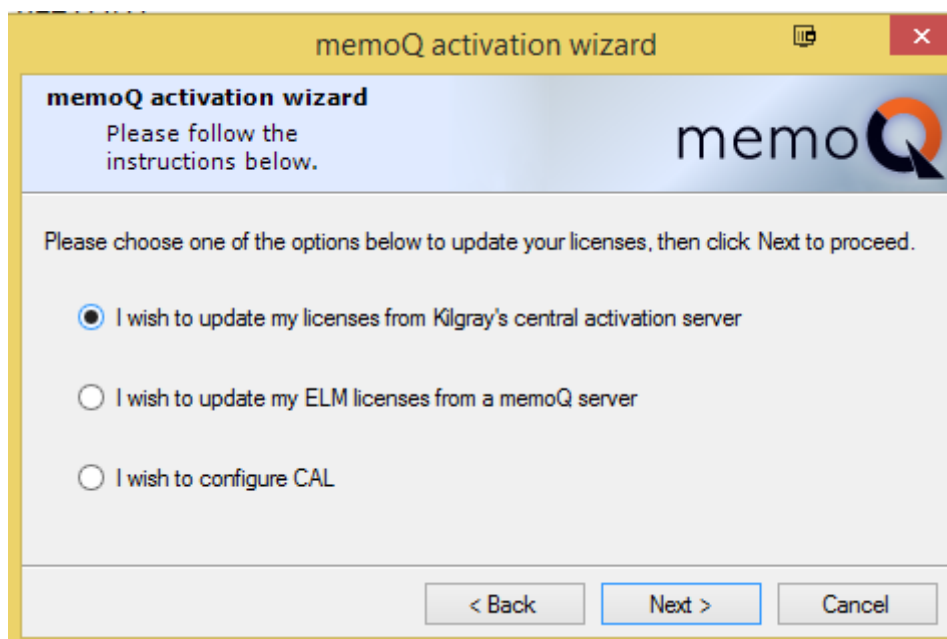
memoQ activation wizard

memoQ activation wizard
Please follow the instructions below.

memoQ

Please choose one of the options below to update your licenses, then click Next to proceed.

I wish to update my licenses from Kilgray's central activation server

I wish to update my ELM licenses from a memoQ server

I wish to configure CAL

< Back

Next >

Cancel